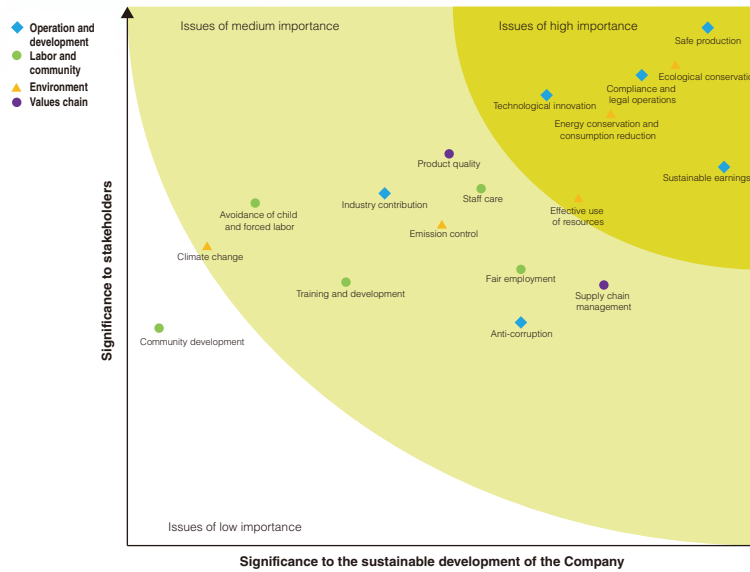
Operation and development
Labor and community
Environment
Values chain

Issues of medium importance
Issues of high importance
Safe production
Ecological conservation
Compliance and legal operations
Technological innovation
Energy conservation and consumption reduction
Product quality
Sustainable earnings
Industry contribution
Staff care
Avoidance of child and forced labor
Effective use of resources
Emission control
Climate change
Fair employment
Training and development
Supply chain management
Community development
Anti-corruption
Issues of low importance

Significance to stakeholders
Significance to the sustainable development of the Company